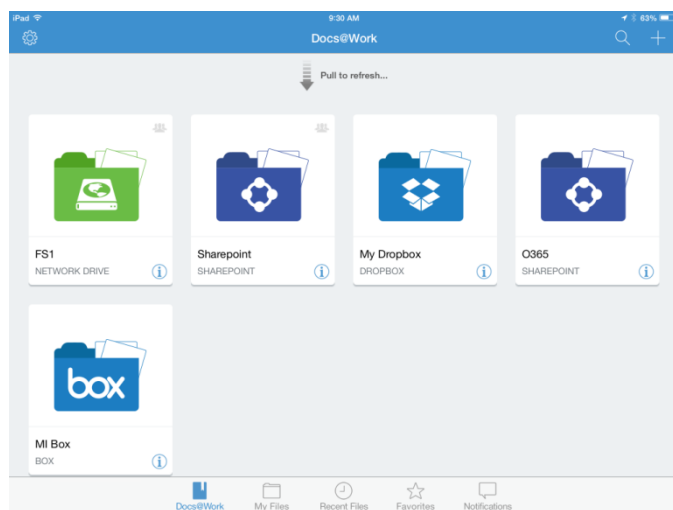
iPad 9:30 AM 63%

Docs@Work

Pull to refresh...

FS1
NETWORK DRIVE

Sharepoint
SHAREPOINT

My Dropbox
DROPBOX

O365
SHAREPOINT

box

MI Box
BOX

Docs@Work My Files Recent Files Favorites Notifications